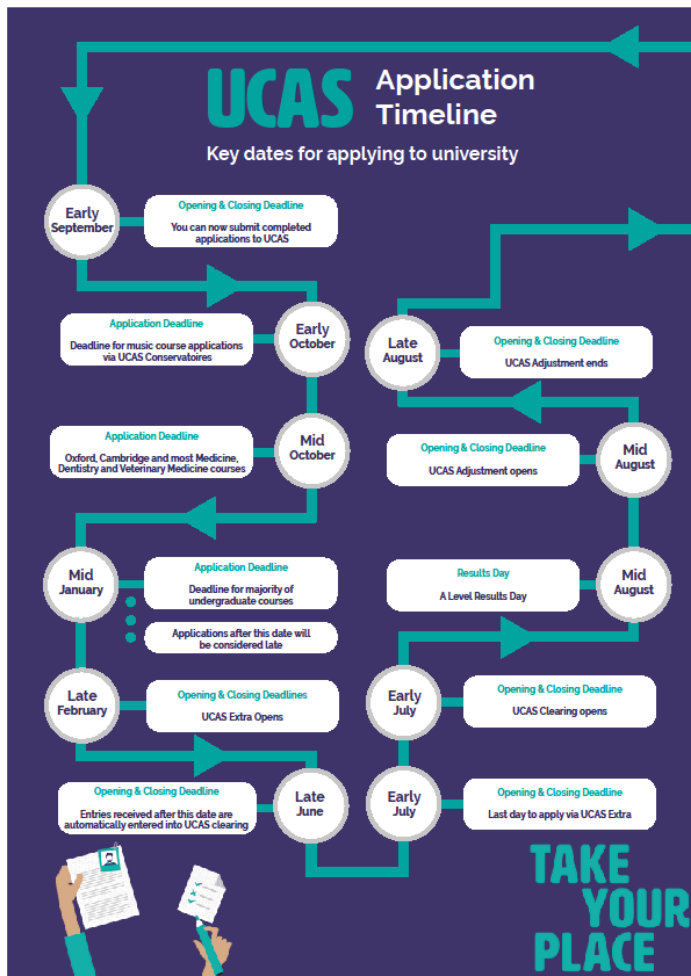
UCAS Application Timeline

Key dates for applying to university

Early September
Opening & Closing Deadline
You can now submit completed applications to UCAS

Early October
Application Deadline
Deadline for music course applications via UCAS Conservatoires

Mid October
Application Deadline
Oxford, Cambridge and most Medicine, Dentistry and Veterinary Medicine courses

Mid January
Application Deadline
Deadline for majority of undergraduate courses
Applications after this date will be considered late

Late February
Opening & Closing Deadlines
UCAS Extra Opens

Late June
Opening & Closing Deadline
Entries received after this date are automatically entered into UCAS clearing

Early July
Opening & Closing Deadline
Last day to apply via UCAS Extra

Early July
Opening & Closing Deadline
UCAS Clearing opens

Mid August
Results Day
A Level Results Day

Mid August
Opening & Closing Deadline
UCAS Adjustment opens

Late August
Opening & Closing Deadline
UCAS Adjustment ends

TAKE YOUR PLACE